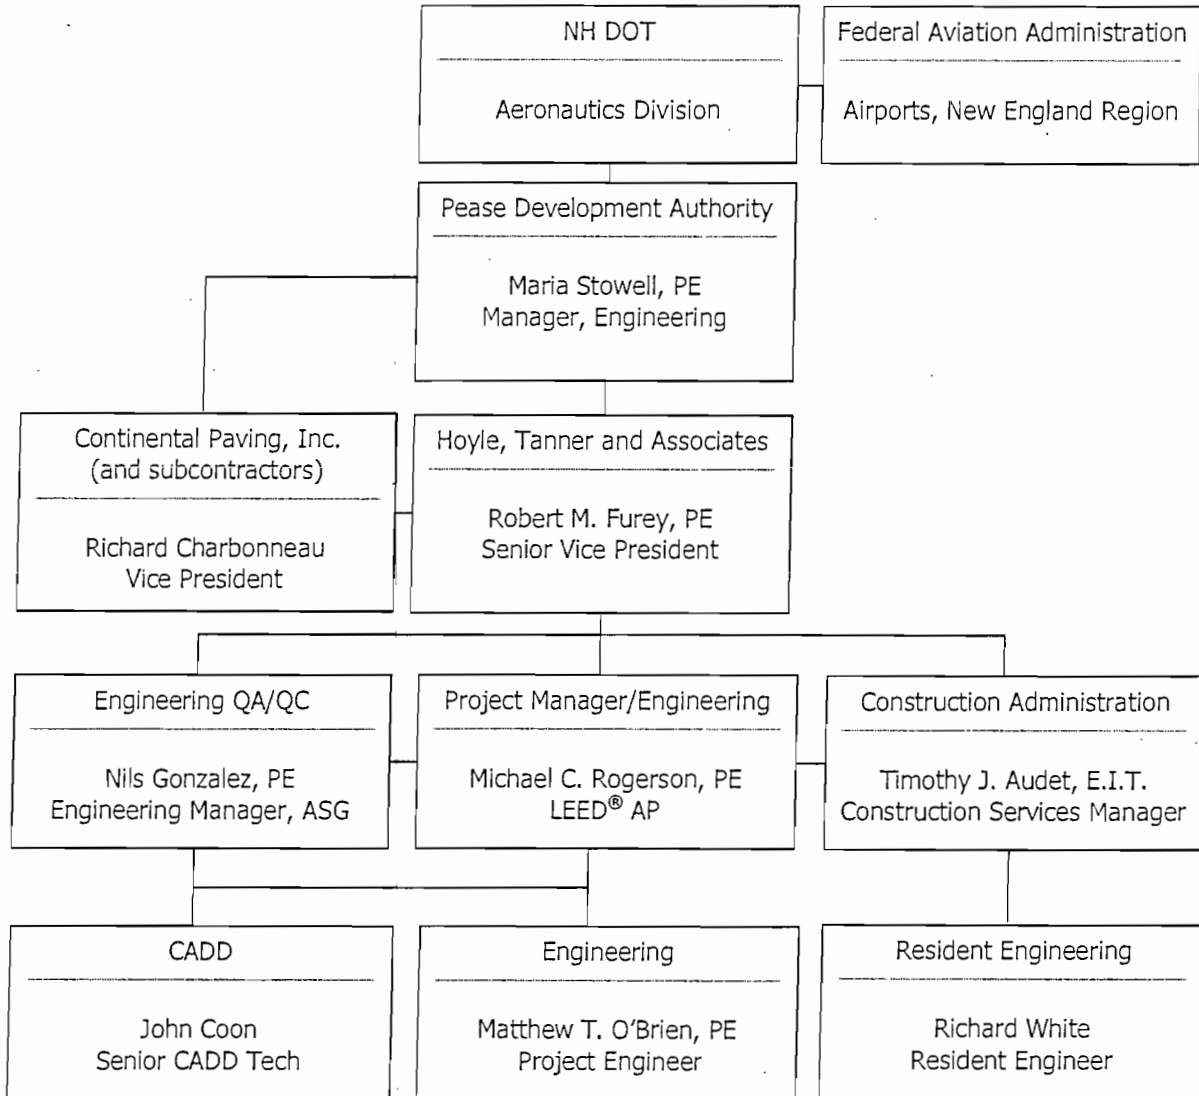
NH DOT

Aeronautics Division

Federal Aviation Administration

Airports, New England Region

Pease Development Authority

Maria Stowell, PE
Manager, Engineering

Continental Paving, Inc.
(and subcontractors)

Richard Charbonneau
Vice President

Hoyle, Tanner and Associates

Robert M. Furey, PE
Senior Vice President

Engineering QA/QC

Nils Gonzalez, PE
Engineering Manager, ASG

Project Manager/Engineering

Michael C. Rogerson, PE
LEED® AP

Construction Administration

Timothy J. Audet, E.I.T.
Construction Services Manager

CADD

John Coon
Senior CADD Tech

Engineering

Matthew T. O'Brien, PE
Project Engineer

Resident Engineering

Richard White
Resident Engineer